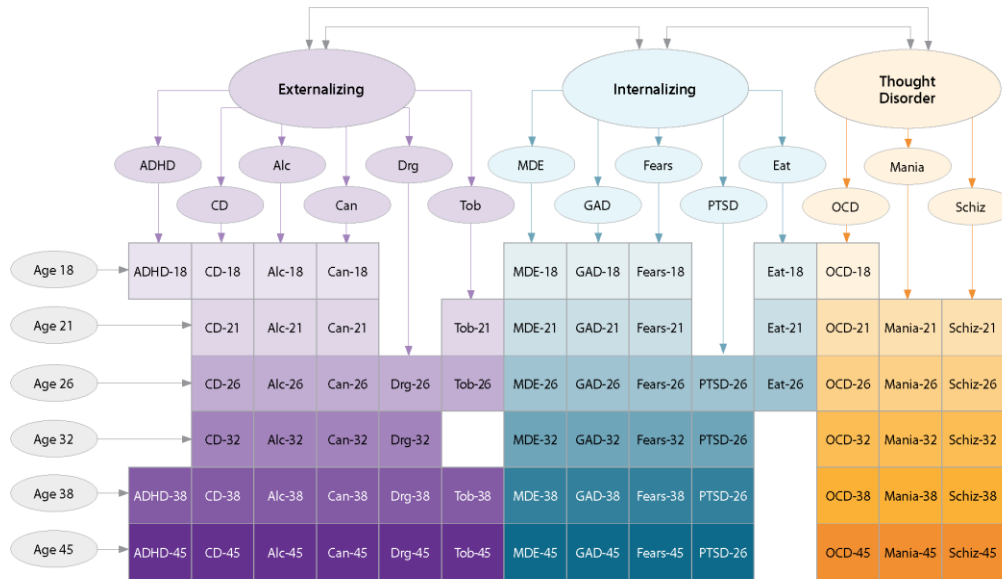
Externalizing

Internalizing

Thought Disorder

ADHD

CD

Alc

Can

Drg

Tob

MDE

GAD

Fears

PTSD

Eat

OCD

Mania

Schiz

| | | | | | | | | | | | | | | |
|---|---|---|---|---|---|---|---|---|---|---|---|---|---|---|
| Age 18 | ADHD-18 | CD-18 | Alc-18 | Can-18 | | | MDE-18 | GAD-18 | Fears-18 | | Eat-18 | OCD-18 | | |
| Age 21 | | CD-21 | Alc-21 | Can-21 | | Tob-21 | MDE-21 | GAD-21 | Fears-21 | | Eat-21 | OCD-21 | Mania-21 | Schiz-21 |
| Age 26 | | CD-26 | Alc-26 | Can-26 | Drg-26 | Tob-26 | MDE-26 | GAD-26 | Fears-26 | PTSD-26 | Eat-26 | OCD-26 | Mania-26 | Schiz-26 |
| Age 32 | | CD-32 | Alc-32 | Can-32 | Drg-32 | | MDE-32 | GAD-32 | Fears-32 | PTSD-26 | | OCD-32 | Mania-32 | Schiz-32 |
| Age 38 | ADHD-38 | CD-38 | Alc-38 | Can-38 | Drg-38 | Tob-38 | MDE-38 | GAD-38 | Fears-38 | PTSD-26 | | OCD-38 | Mania-38 | Schiz-38 |
| Age 45 | ADHD-45 | CD-45 | Alc-45 | Can-45 | Drg-45 | Tob-45 | MDE-45 | GAD-45 | Fears-45 | PTSD-26 | | OCD-45 | Mania-45 | Schiz-45 |